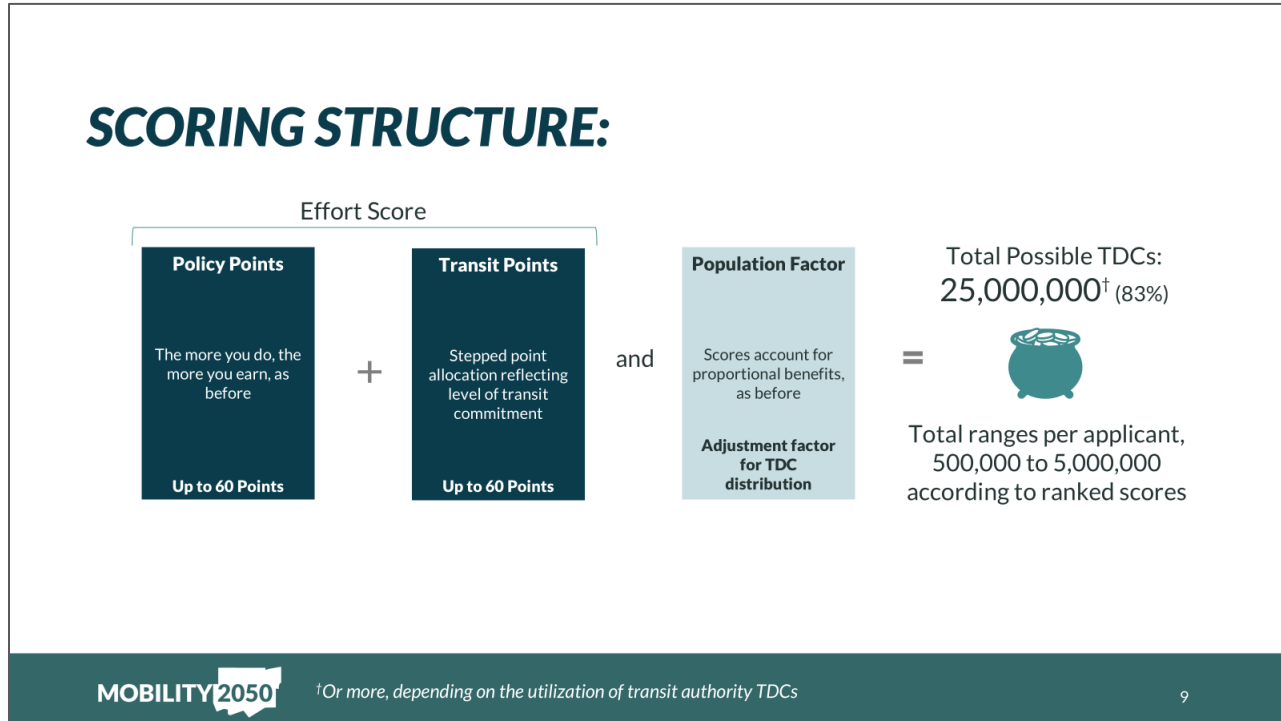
SCORING STRUCTURE:

Effort Score

Policy Points

The more you do, the more you earn, as before

Up to 60 Points

+

Transit Points

Stepped point allocation reflecting level of transit commitment

Up to 60 Points

and

Population Factor

Scores account for proportional benefits, as before

Adjustment factor for TDC distribution

=

Total Possible TDCs:
25,000,000$^{\dagger}$ (83%)

Total ranges per applicant, 500,000 to 5,000,000 according to ranked scores

MOBILITY 2050

$^{\dagger}$Or more, depending on the utilization of transit authority TDCs

9